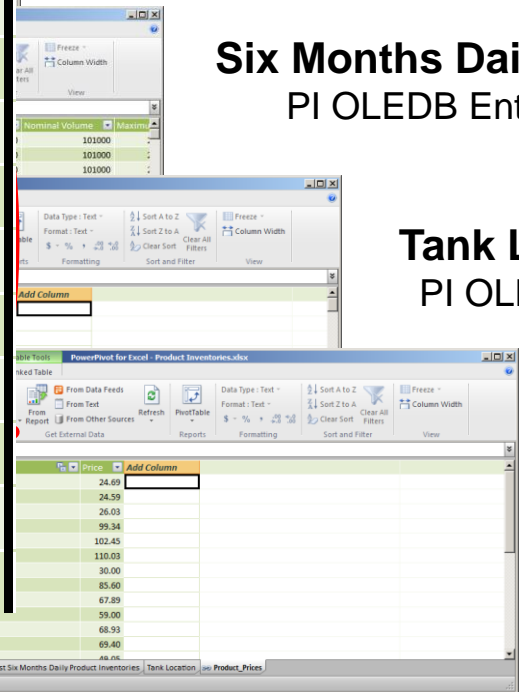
Six Months Dai

PI OLEDB Ent

Tank L

PI OLI

Freeze

Column Width

ear All

lters

View

Nominal Volume

Maxim

101000

101000

101000

Data Type : Text

Format : Text

$ - % , .00 .0

Sort A to Z

Sort Z to A

Clear Sort

Clear All Filters

Freeze

Column Width

table

rts

Formatting

Sort and Filter

View

Add Column

able Tools

PowerPivot for Excel - Product Inventories.xlsx

nked Table

From Data Feeds

From Text

From Report

From Other Sources

Refresh

PivotTable

Data Type : Text

Format : Text

$ - % , .00 .0

Sort A to Z

Sort Z to A

Clear Sort

Clear All Filters

Freeze

Column Width

Get External Data

Reports

Formatting

Sort and Filter

View

Price

Add Column

24.69

24.59

26.03

99.34

102.45

110.03

30.00

85.60

67.89

59.00

68.93

69.40

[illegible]

st Six Months Daily Product Inventories

Tank Location

Product_Prices